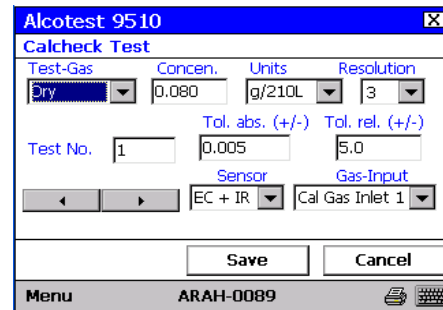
Alcotest 9510
Calcheck Test
Test-Gas
Dry
Concen.
0.080
Units
g/210L
Resolution
3
Tol. abs. (+/-)
0.005
Tol. rel. (+/-)
5.0
Test No.
1
Sensor
EC + IR
Gas-Input
Cal Gas Inlet 1
Save
Cancel
Menu
ARAH-0089